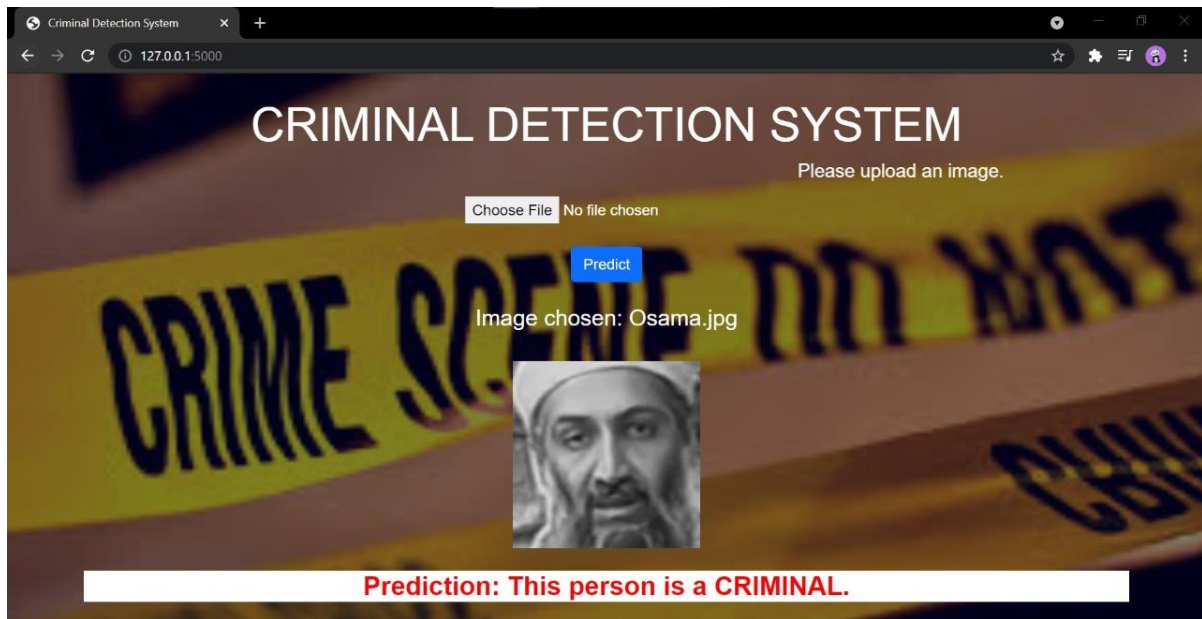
Criminal Detection System

127.0.0.1:5000

CRIMINAL DETECTION SYSTEM

Please upload an image.

Choose File No file chosen

Predict

CRIME SCENE DO NOT

Image chosen: Osama.jpg

Prediction: This person is a CRIMINAL.